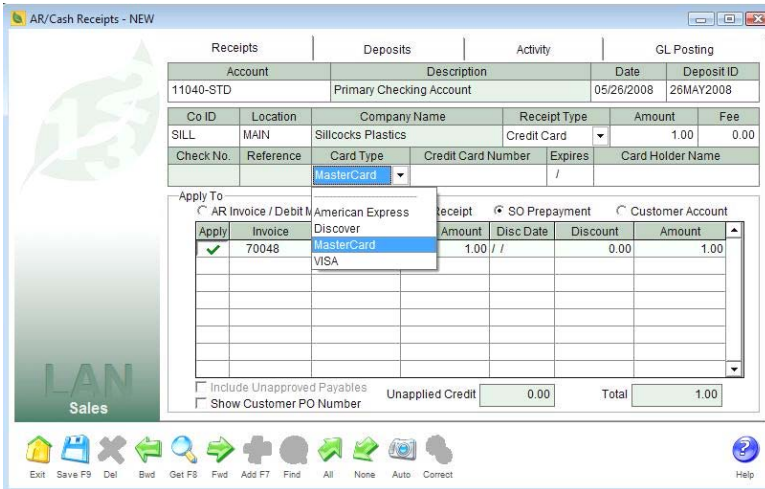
AR/Cash Receipts - NEW

Receipts | Deposits | Activity | GL Posting

| Account | Description | Date | Deposit ID |
|---|---|---|---|
| 11040-STD | Primary Checking Account | 05/26/2008 | 26MAY2008 |

| Co ID | Location | Company Name | Receipt Type | Amount | Fee |
|---|---|---|---|---|---|
| SILL | MAIN | Sillcocks Plastics | Credit Card | 1.00 | 0.00 |

| Check No. | Reference | Card Type | Credit Card Number | Expires | Card Holder Name |
|---|---|---|---|---|---|
| | | MasterCard | | / | |

American Express
Discover
MasterCard
VISA

Apply To
AR Invoice / Debit M
Receipt
SO Prepayment
Customer Account

| Apply | Invoice | | Amount | Disc Date | Discount | Amount |
|---|---|---|---|---|---|---|
| ✔ | 70048 | | 1.00 | / / | 0.00 | 1.00 |

Include Unapproved Payables
Show Customer PO Number
Unapplied Credit 0.00
Total 1.00

LAN
Sales

Exit Save F9 Del Bwd Get F8 Fwd Add F7 Find All None Auto Correct Help